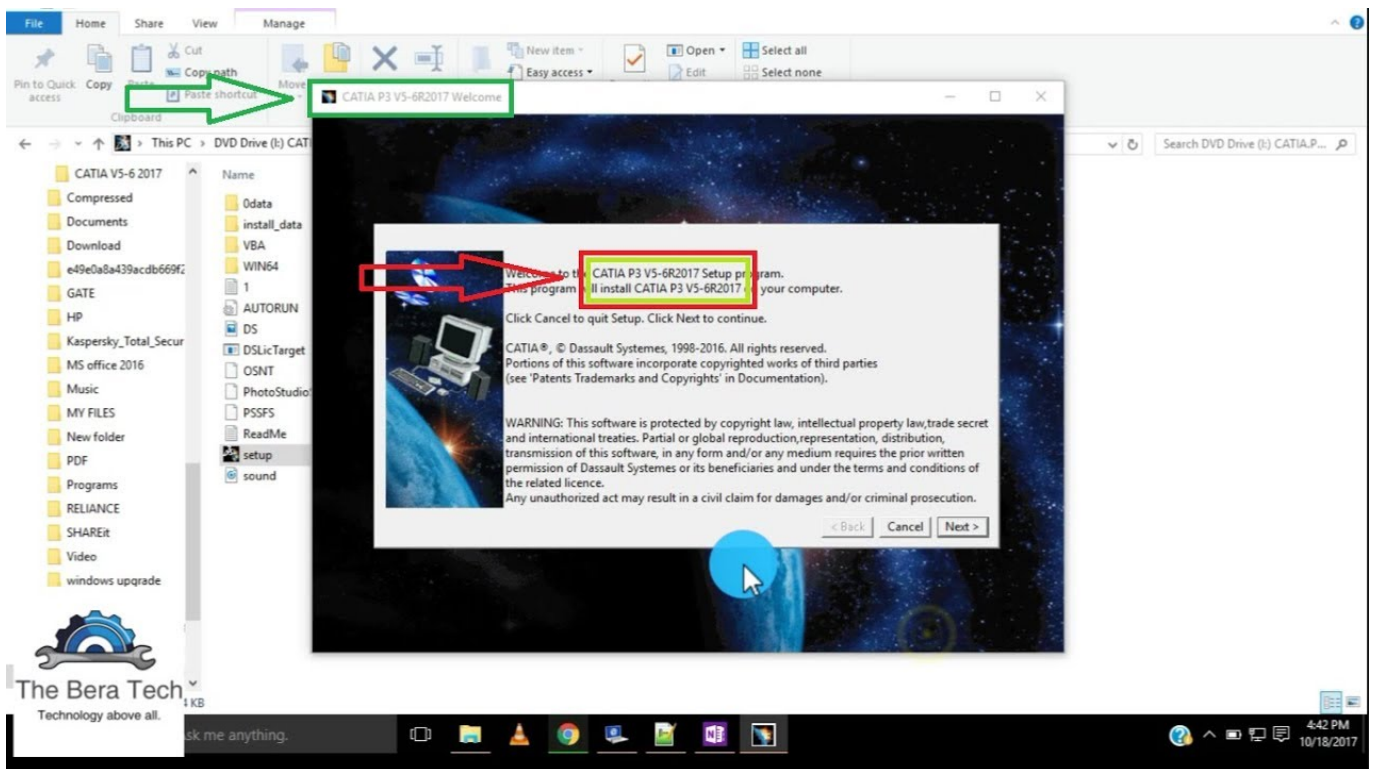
File Home Share View Manage

Pin to Quick access Copy Paste Cut Copy path Paste shortcut Clipboard Move New item Easy access Open Edit Select all Select none

CATIA P3 V5-6R2017 Welcome

This PC > DVD Drive (I:) CATI

Search DVD Drive (I:) CATIA.P...

CATIA V5-6 2017
Compressed
Documents
Download
e49e0a8a439acdb669f2
GATE
HP
Kaspersky_Total_Secur
MS office 2016
Music
MY FILES
New folder
PDF
Programs
RELIANCE
SHAREit
Video
windows upgrade

Name
0data
install_data
VBA
WIN64
1
AUTORUN
DS
DSLicTarget
OSNT
PhotoStudio
PSSFS
ReadMe
setup
sound

Welcome to th CATIA P3 V5-6R2017 Setup pr gram.
This program ll install CATIA P3 V5-6R2017 o your computer.

Click Cancel to quit Setup. Click Next to continue.

CATIA®, © Dassault Systemes, 1998-2016. All rights reserved.
Portions of this software incorporate copyrighted works of third parties (see 'Patents Trademarks and Copyrights' in Documentation).

WARNING: This software is protected by copyright law, intellectual property law,trade secret and international treaties. Partial or global reproduction,representation, distribution, transmission of this software, in any form and/or any medium requires the prior written permission of Dassault Systemes or its beneficiaries and under the terms and conditions of the related licence.
Any unauthorized act may result in a civil claim for damages and/or criminal prosecution.

< Back Cancel Next >

The Bera Tech
Technology above all.

4 KB

sk me anything.

4:42 PM
10/18/2017